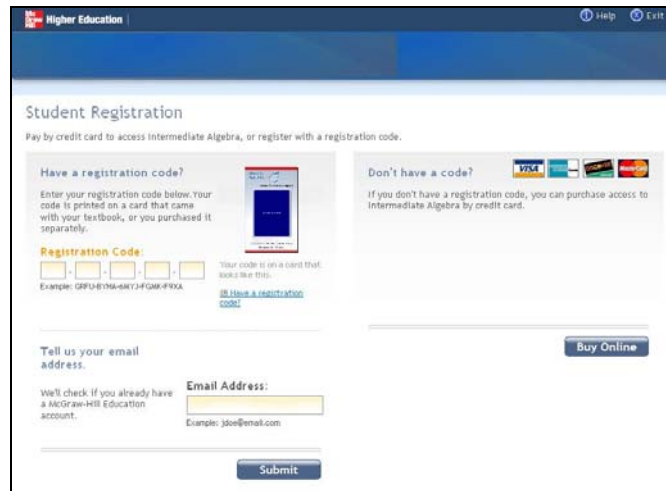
Mc Graw Hill Higher Education

Help Exit

Student Registration

Pay by credit card to access Intermediate Algebra, or register with a registration code.

Have a registration code?

Enter your registration code below. Your code is printed on a card that came with your textbook, or you purchased it separately.

Registration Code:

- - - -

Example: GRFU-BYHA-6MYJ-FGMK-F9XA

Your code is on a card that looks like this.

I'll Have a registration code?

Don't have a code?

VISA MasterCard

If you don't have a registration code, you can purchase access to Intermediate Algebra by credit card.

Buy Online

Tell us your email address.

We'll check if you already have a McGraw-Hill Education account.

Email Address:

Example: jdoe@email.com

Submit